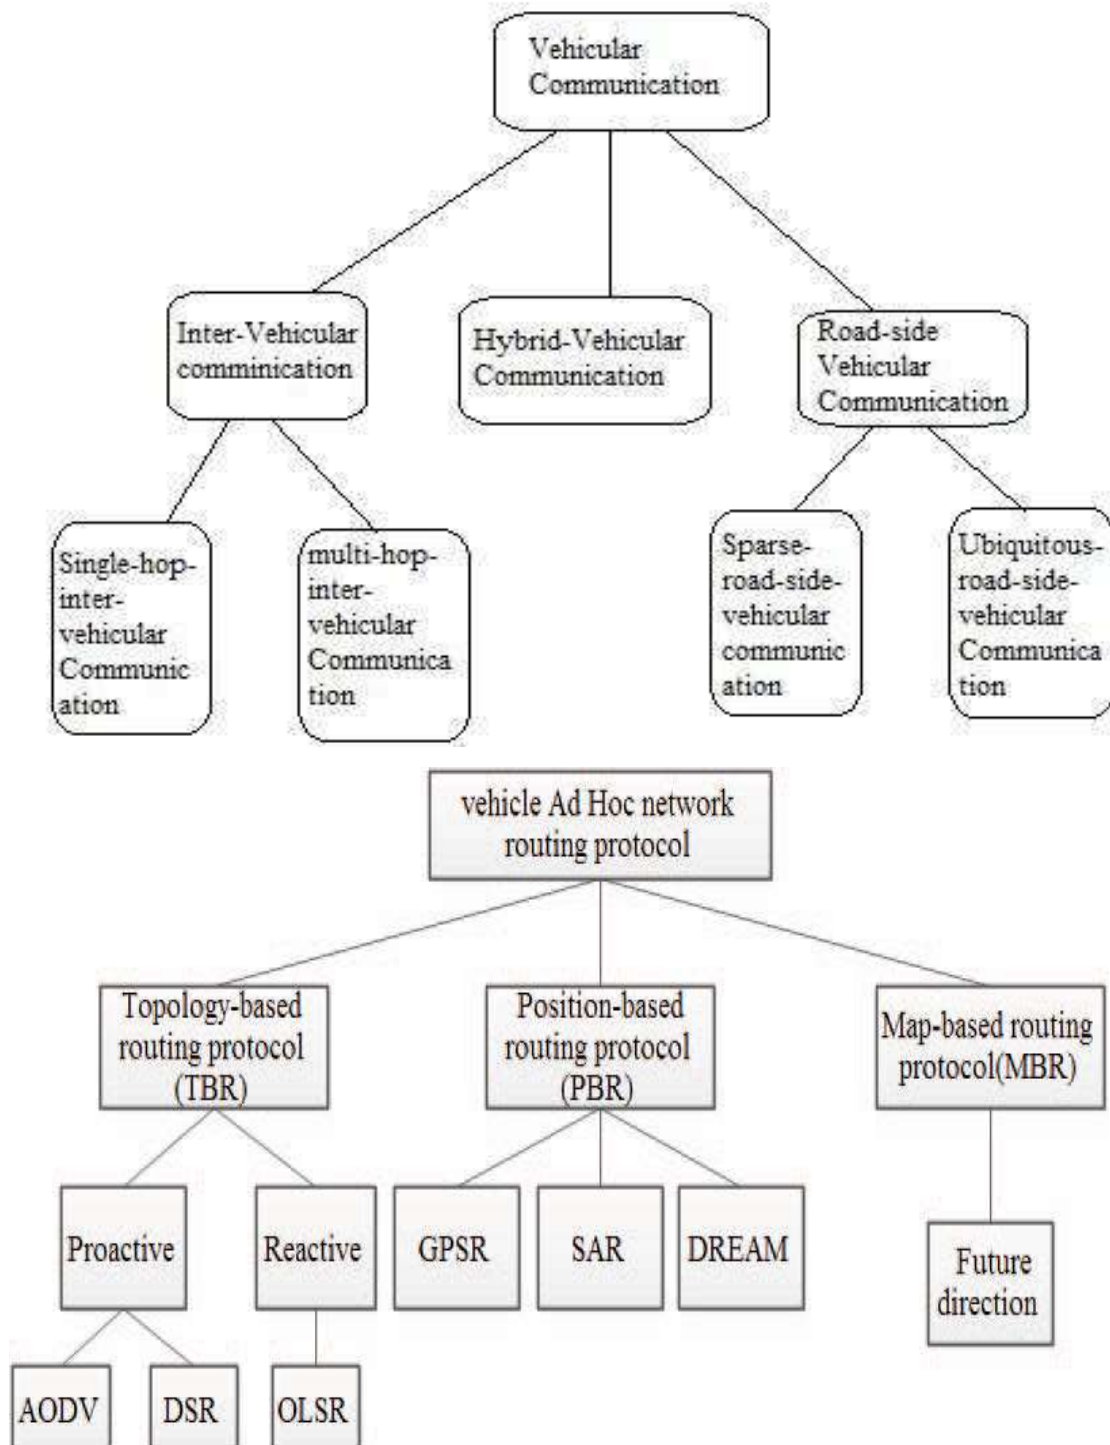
Vehicular Communication

Inter-Vehicular comminication

Hybrid-Vehicular Communication

Road-side Vehicular Communication

Single-hop-inter-vehicular Communication

multi-hop-inter-vehicular Communication

Sparse-road-side-vehicular communication

Ubiquitous-road-side-vehicular Communication

vehicle Ad Hoc network routing protocol

Topology-based routing protocol (TBR)

Position-based routing protocol (PBR)

Map-based routing protocol(MBR)

Proactive

Reactive

GPSR

SAR

DREAM

Future direction

AODV

DSR

OLSR